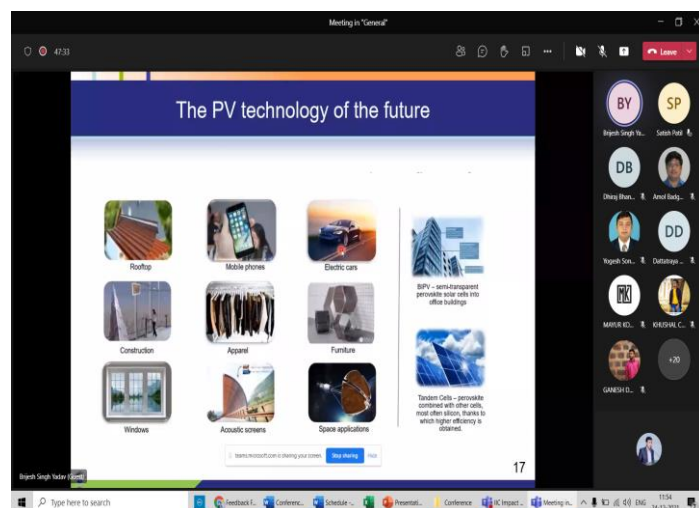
Meeting in "General"

47:33

Leave

The PV technology of the future

Rooftop

Mobile phones

Electric cars

Construction

Apparel

Furniture

Windows

Acoustic screens

Space applications

BIPV – semi-transparent perovskite solar cells into office buildings

Tandem Cells – perovskite combined with other cells, most often silicon, thanks to which higher efficiency is obtained.

teams.microsoft.com is sharing your screen. Stop sharing Hide

17

Brijesh Singh Yadav (Guest)

BY
Brijesh Singh Ya...

SP
Satish Patil

DB
Dhiraj Bhan...

Amol Badg...

Yogesh Son...

DD
Dattatraya ...

MAYUR KO...

KHUSHAL C...

GANESH D...

+20

Type here to search

Feedback F...

Conferenc...

Schedule -...

Presentati...

Conference

IIC Impact ...

Meeting in...

ENG

11:54
14-12-2021